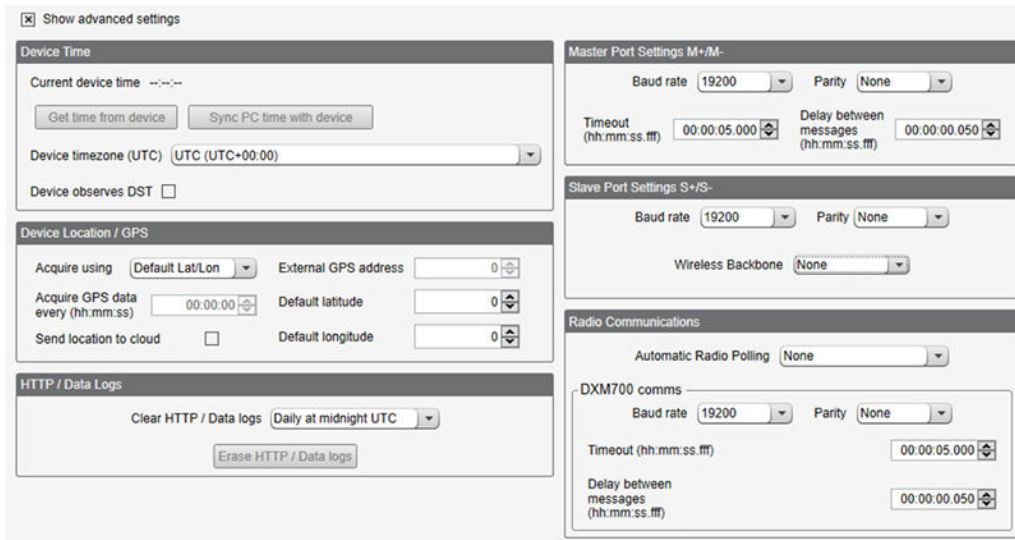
☒ Show advanced settings

Device Time

Current device time --:--:--

Get time from device | Sync PC time with device

Device timezone (UTC) UTC (UTC+00:00)

Device observes DST

Device Location / GPS

Acquire using Default Lat/Lon

External GPS address 0

Acquire GPS data every (hh:mm:ss) 00:00:00

Default latitude 0

Send location to cloud

Default longitude 0

HTTP / Data Logs

Clear HTTP / Data logs Daily at midnight UTC

Erase HTTP / Data logs

Master Port Settings M+/M-

Baud rate 19200

Parity None

Timeout (hh:mm:ss.fff) 00:00:05.000

Delay between messages (hh:mm:ss.fff) 00:00:00.050

Slave Port Settings S+/S-

Baud rate 19200

Parity None

Wireless Backbone None

Radio Communications

Automatic Radio Polling None

DXM700 comms

Baud rate 19200

Parity None

Timeout (hh:mm:ss.fff) 00:00:05.000

Delay between messages (hh:mm:ss.fff) 00:00:00.050